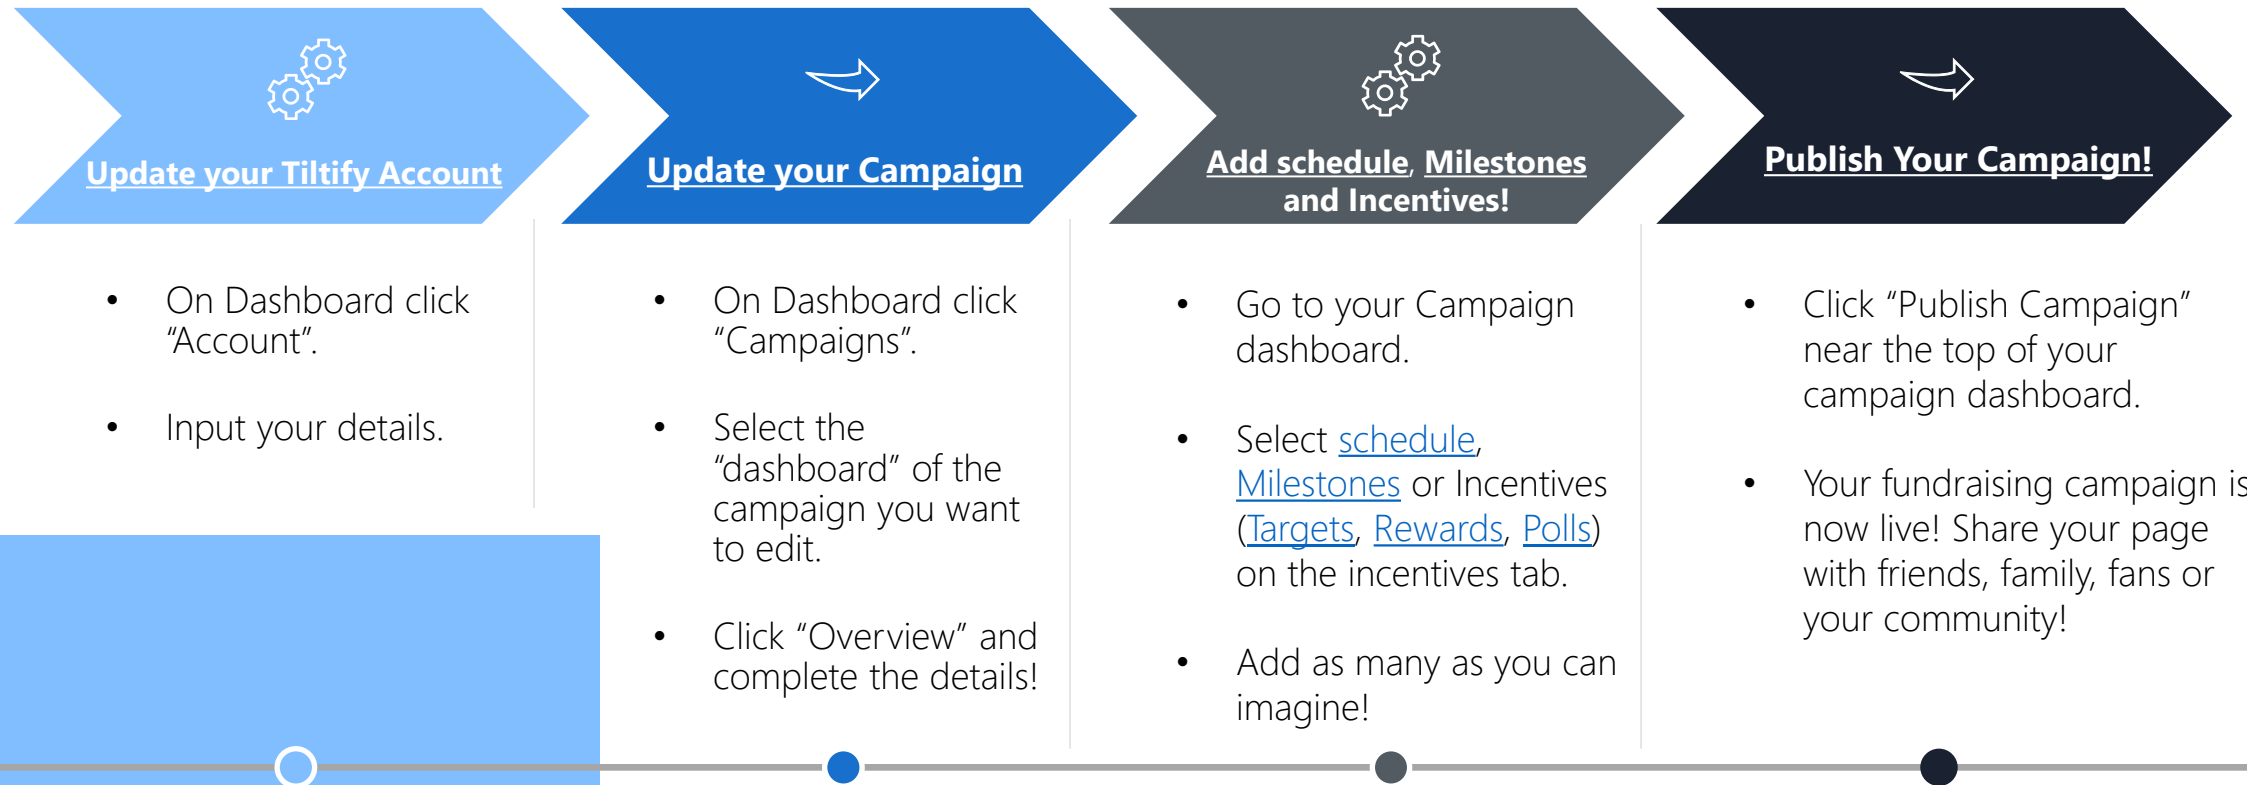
Update your Tiltify Account

• On Dashboard click "Account".

• Input your details.

Update your Campaign

• On Dashboard click "Campaigns".

• Select the "dashboard" of the campaign you want to edit.

• Click "Overview" and complete the details!

Add schedule, Milestones and Incentives!

• Go to your Campaign dashboard.

• Select schedule, Milestones or Incentives (Targets, Rewards, Polls) on the incentives tab.

• Add as many as you can imagine!

Publish Your Campaign!

• Click "Publish Campaign" near the top of your campaign dashboard.

• Your fundraising campaign is now live! Share your page with friends, family, fans or your community!